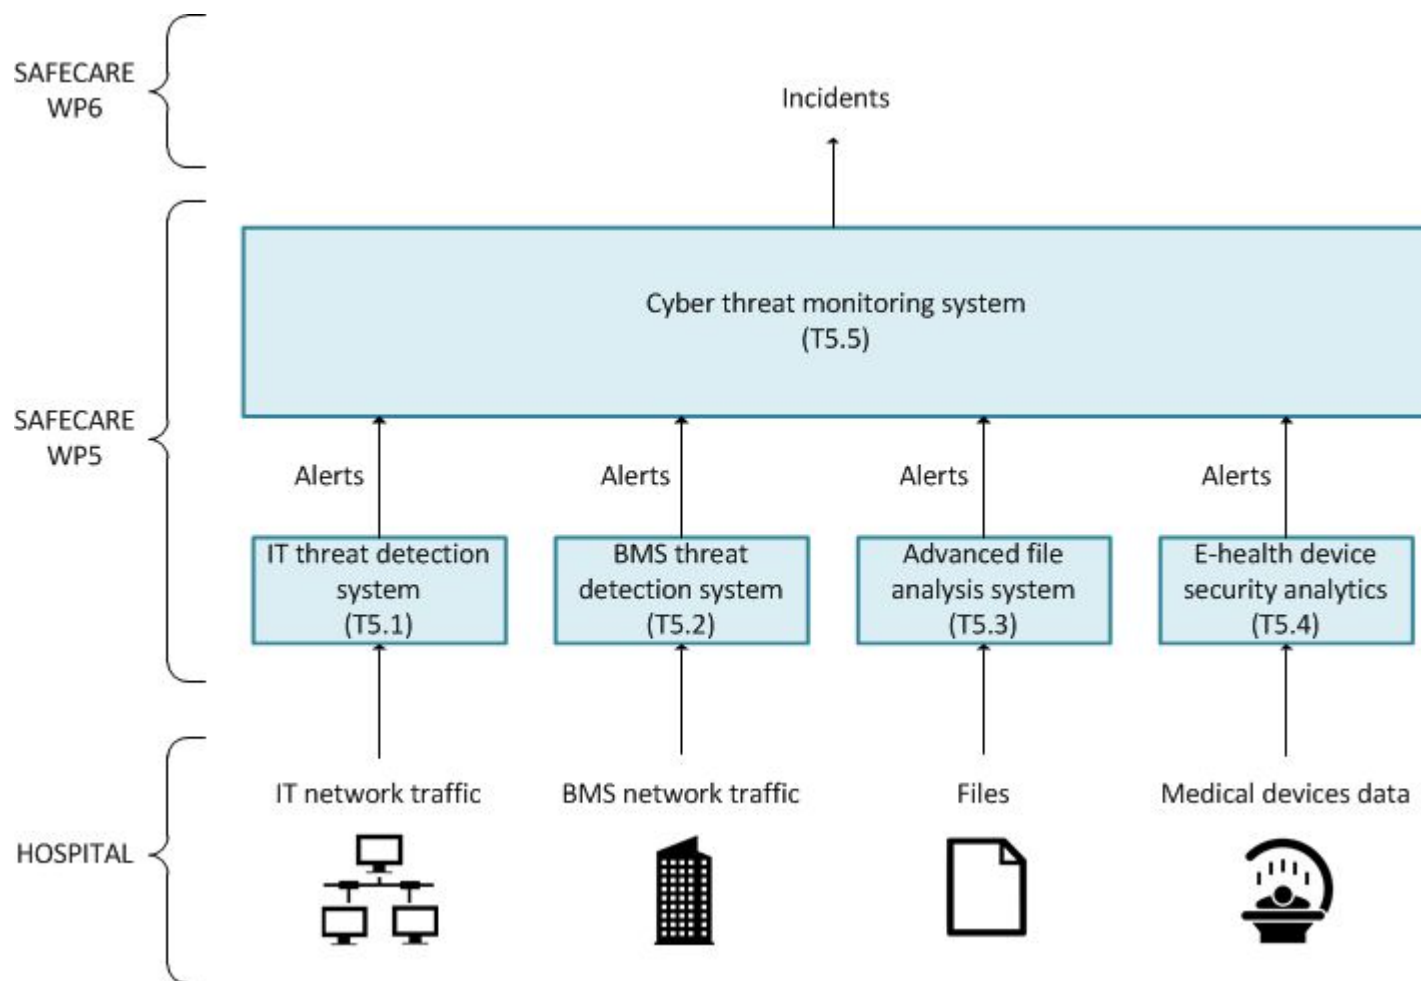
SAFECARE WP6

Incidents

SAFECARE WP5

Cyber threat monitoring system (T5.5)

Alerts

Alerts

Alerts

Alerts

IT threat detection system (T5.1)

BMS threat detection system (T5.2)

Advanced file analysis system (T5.3)

E-health device security analytics (T5.4)

HOSPITAL

IT network traffic

BMS network traffic

Files

Medical devices data